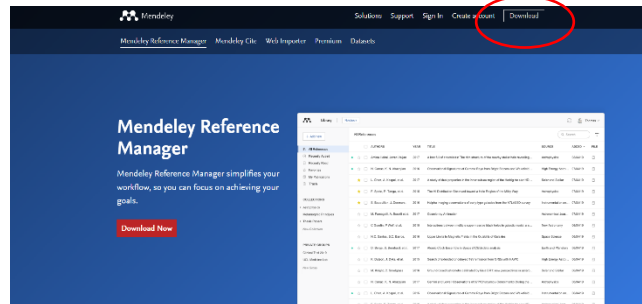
Mendeley

Solutions Support Sign In Create account Download

Mendeley Reference Manager Mendeley Cite Web Importer Premium Datasets

Mendeley Reference Manager

Mendeley Reference Manager simplifies your workflow, so you can focus on achieving your goals.

Download Now

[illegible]